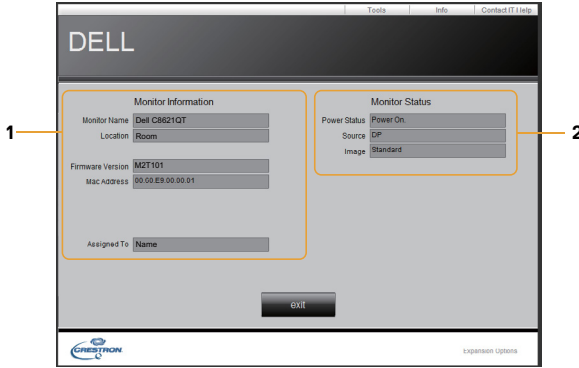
Tools Info Contact IT Help

DELL

1

Monitor Information

Monitor Name Dell C8621QT

Location Room

Firmware Version M2T101

Mac Address 00.00.E9.00.00.01

Assigned To Name

Monitor Status

Power Status Power On.

Source DP

Image Standard

2

exit

CRESTRON.

Expansion Options